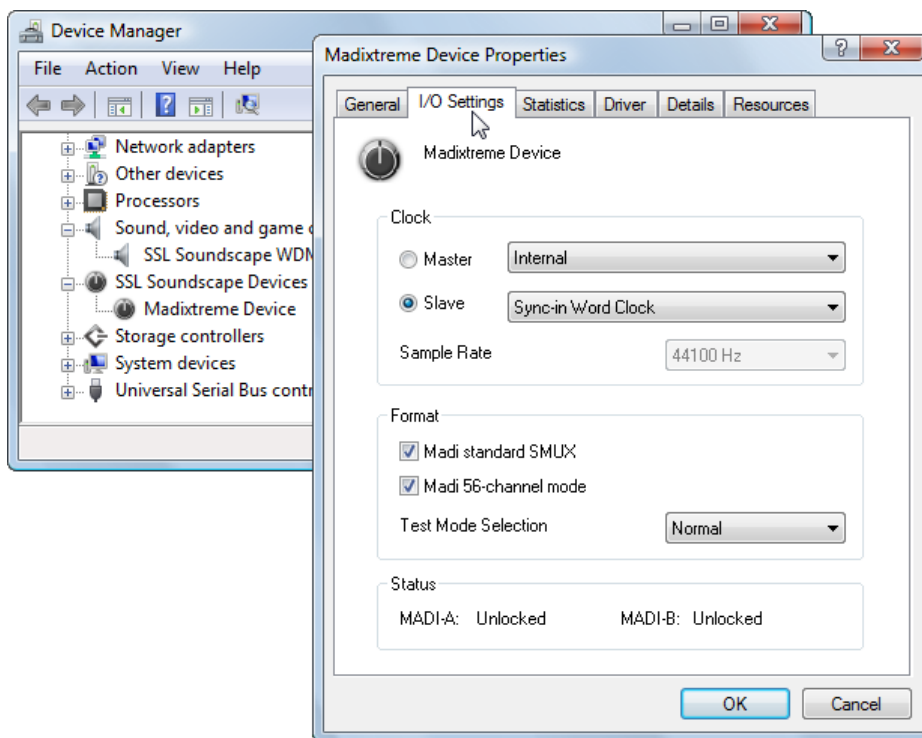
Device Manager
File Action View Help
Network adapters
Other devices
Processors
Sound, video and game c
SSL Soundscape WDM
SSL Soundscape Devices
Madixtreme Device
Storage controllers
System devices
Universal Serial Bus contr

Madixtreme Device Properties
?
General I/O Settings Statistics Driver Details Resources
Madixtreme Device
Clock
Master Internal
Slave Sync-in Word Clock
Sample Rate 44100 Hz
Format
Madi standard SMUX
Madi 56-channel mode
Test Mode Selection Normal
Status
MADI-A: Unlocked MADI-B: Unlocked
OK Cancel